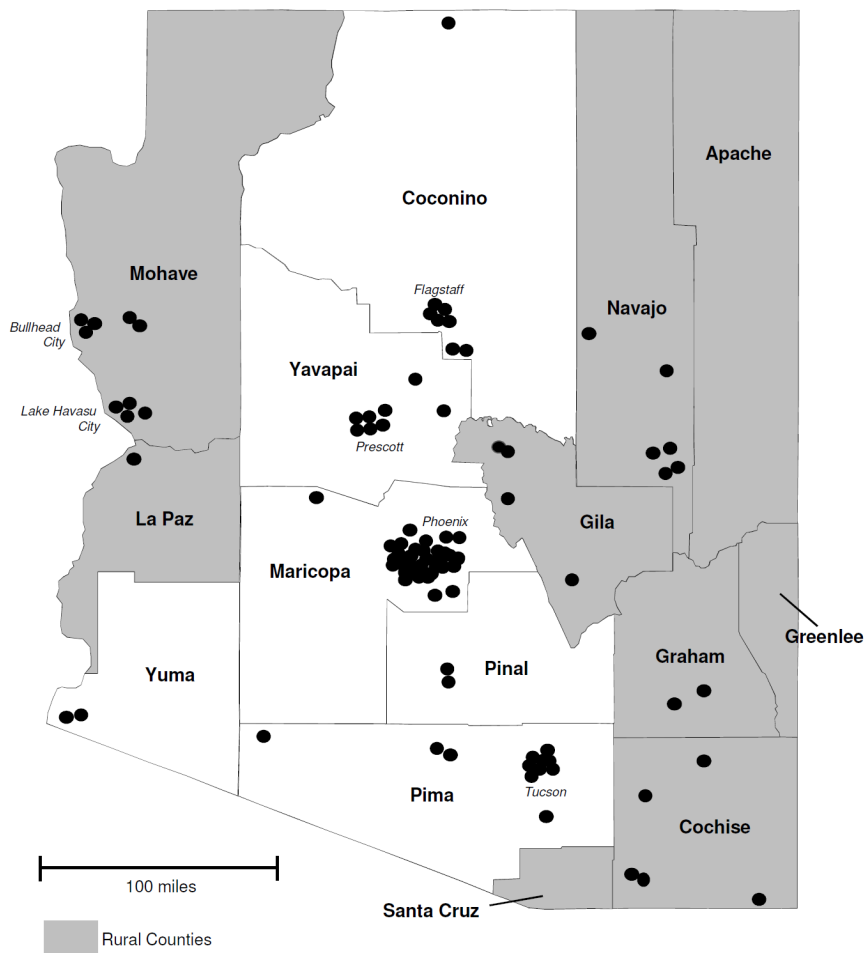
Apache

Coconino

Mohave

Flagstaff

Navajo

Bullhead City

Yavapai

Lake Havasu City

Prescott

Phoenix

La Paz

Gila

Maricopa

Greenlee

Graham

Yuma

Pinal

Pima

Tucson

Cochise

100 miles

Santa Cruz

Rural Counties